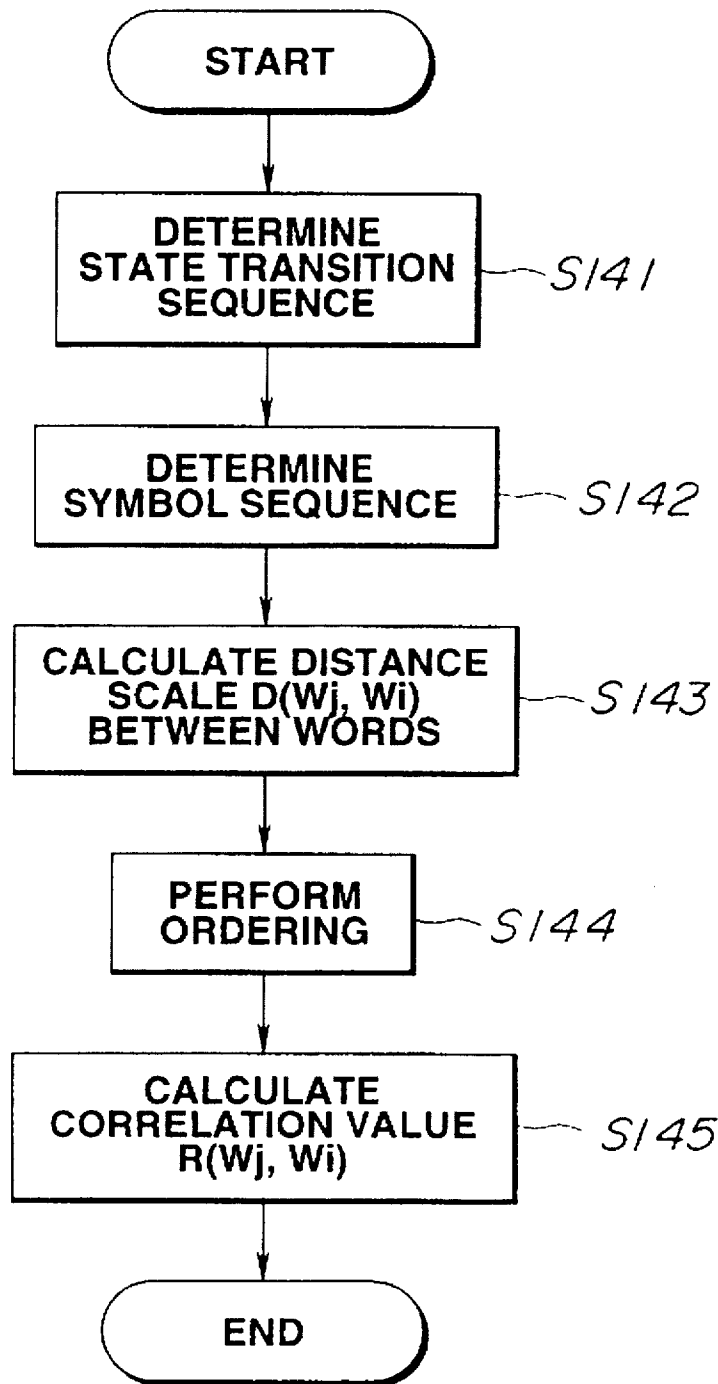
START

DETERMINE STATE TRANSITION SEQUENCE

S141

DETERMINE SYMBOL SEQUENCE

S142

CALCULATE DISTANCE SCALE D(Wj, Wi) BETWEEN WORDS

S143

PERFORM ORDERING

S144

CALCULATE CORRELATION VALUE R(Wj, Wi)

S145

END